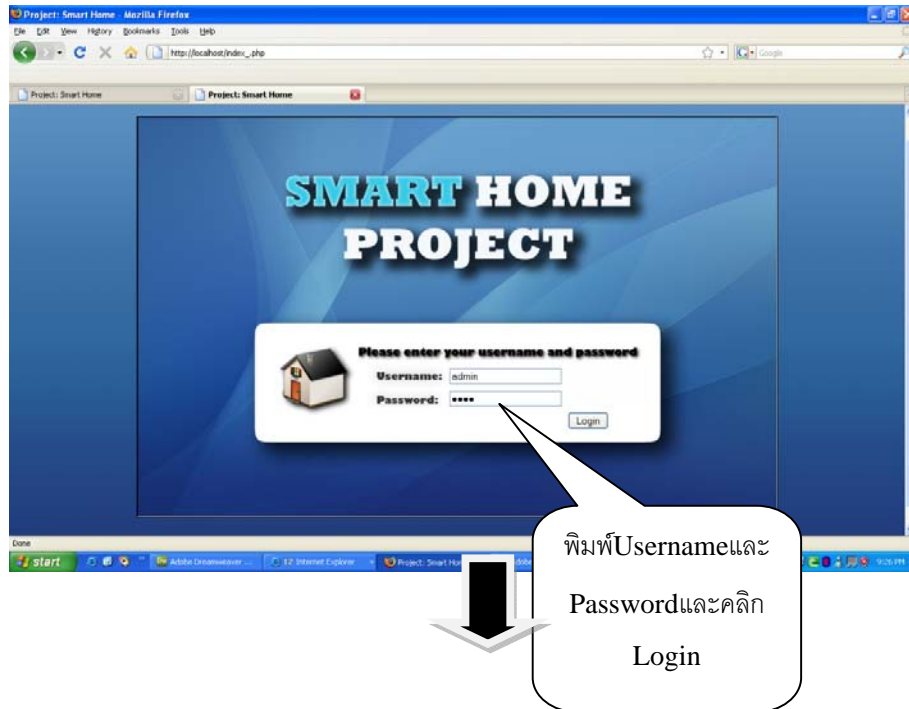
Project: Smart Home - Mozilla Firefox

File Edit View History Bookmarks Tools Help

http://localhost/index_.php

Google

Project: Smart Home

Project: Smart Home

SMART HOME PROJECT

Please enter your username and password

Username: admin

Password: ••••

Login

Done

start

Adobe Dreamweaver ...

12 Internet Explorer

Project: Smart Ho

Adobe

9:26 PM

พิมพ์Usernameและ Passwordและคลิก Login